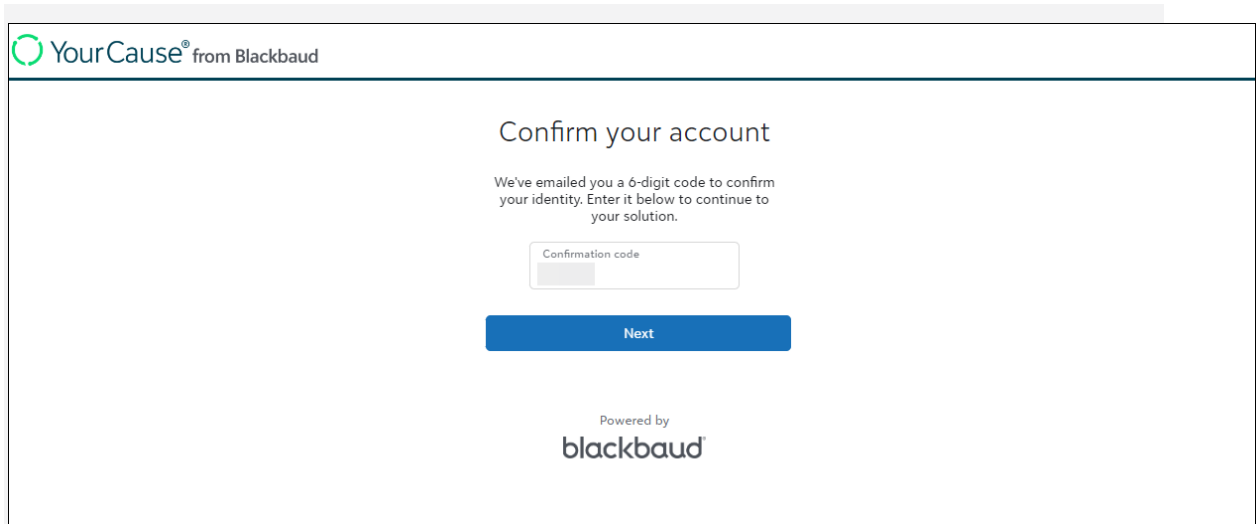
YourCause® from Blackbaud

Confirm your account

We've emailed you a 6-digit code to confirm your identity. Enter it below to continue to your solution.

Confirmation code

Next

Powered by

blackbaud®